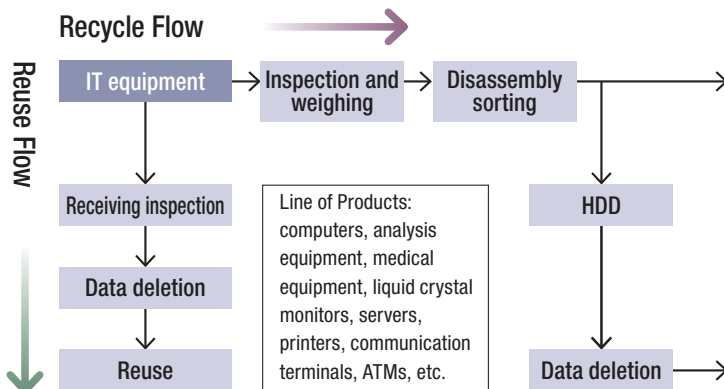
Recycle Flow

Reuse Flow

IT equipment

Inspection and weighing

Disassembly sorting

Receiving inspection

Line of Products: computers, analysis equipment, medical equipment, liquid crystal monitors, servers, printers, communication terminals, ATMs, etc.

HDD

Data deletion

Reuse

Data deletion